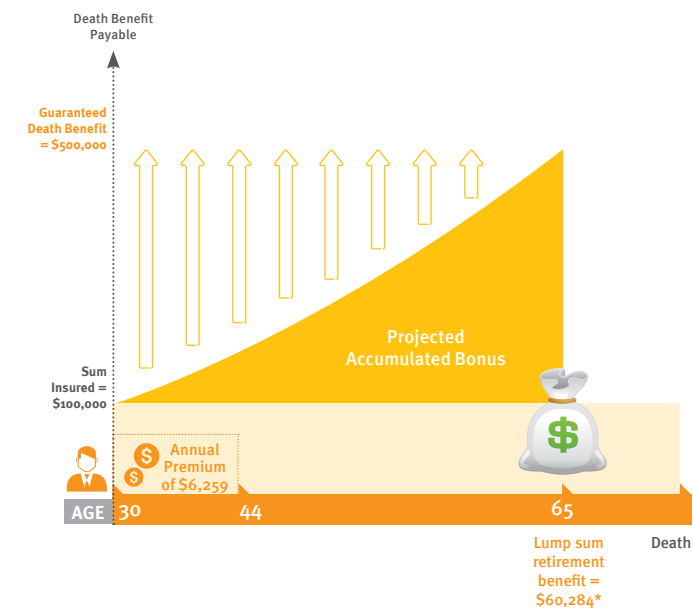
Death Benefit Payable

Guaranteed Death Benefit = $500,000

Projected Accumulated Bonus

Sum Insured = $100,000

$

Annual Premium of $6,259

AGE 30

44

65

Lump sum retirement benefit = $60,284*

Death